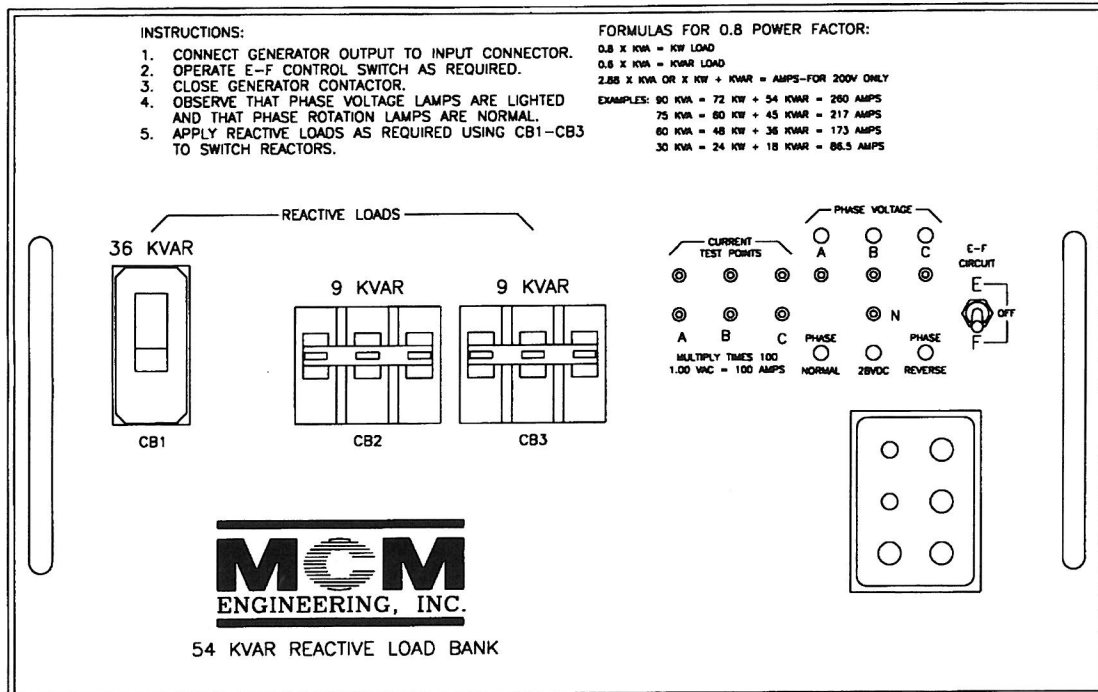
INSTRUCTIONS:

1. CONNECT GENERATOR OUTPUT TO INPUT CONNECTOR.
2. OPERATE E-F CONTROL SWITCH AS REQUIRED.
3. CLOSE GENERATOR CONTACTOR.
4. OBSERVE THAT PHASE VOLTAGE LAMPS ARE LIGHTED AND THAT PHASE ROTATION LAMPS ARE NORMAL.
5. APPLY REACTIVE LOADS AS REQUIRED USING CB1-CB3 TO SWITCH REACTORS.

FORMULAS FOR 0.8 POWER FACTOR:

0.8 X KVA = KW LOAD
0.6 X KVA = KVAR LOAD
2.88 X KVA OR X KW + KVAR = AMPS-FOR 200V ONLY

EXAMPLES: 90 KVA = 72 KW + 54 KVAR = 260 AMPS
75 KVA = 60 KW + 45 KVAR = 217 AMPS
60 KVA = 48 KW + 36 KVAR = 173 AMPS
30 KVA = 24 KW + 18 KVAR = 86.5 AMPS

REACTIVE LOADS

36 KVAR

9 KVAR

9 KVAR

CB1

CB2

CB3

PHASE VOLTAGE

A B C

CURRENT TEST POINTS

E-F CIRCUIT

E

OFF

F

N

A B C

MULTIPLY TIMES 100
1.00 VAC = 100 AMPS

PHASE NORMAL

28VDC

PHASE REVERSE

MCM
ENGINEERING, INC.

54 KVAR REACTIVE LOAD BANK